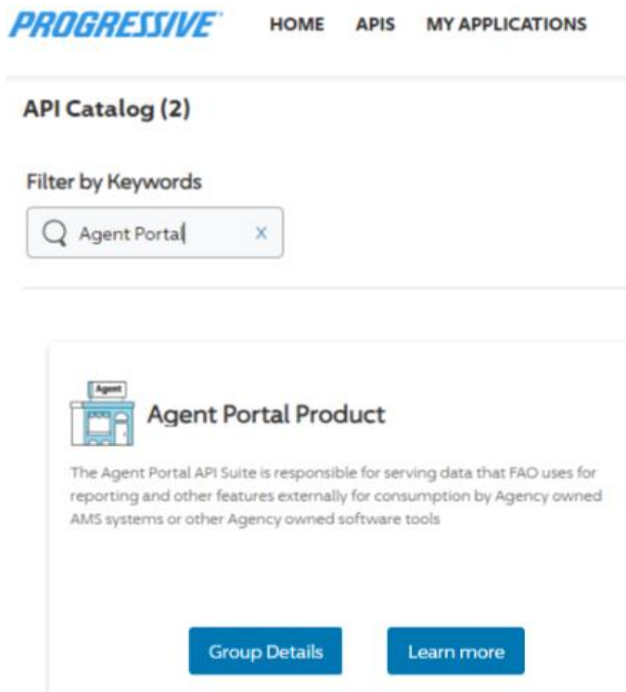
PROGRESSIVE HOME APIS MY APPLICATIONS

API Catalog (2)

Filter by Keywords

Agent Portal x

Agent

Agent Portal Product

The Agent Portal API Suite is responsible for serving data that FAO uses for reporting and other features externally for consumption by Agency owned AMS systems or other Agency owned software tools

Group Details

Learn more